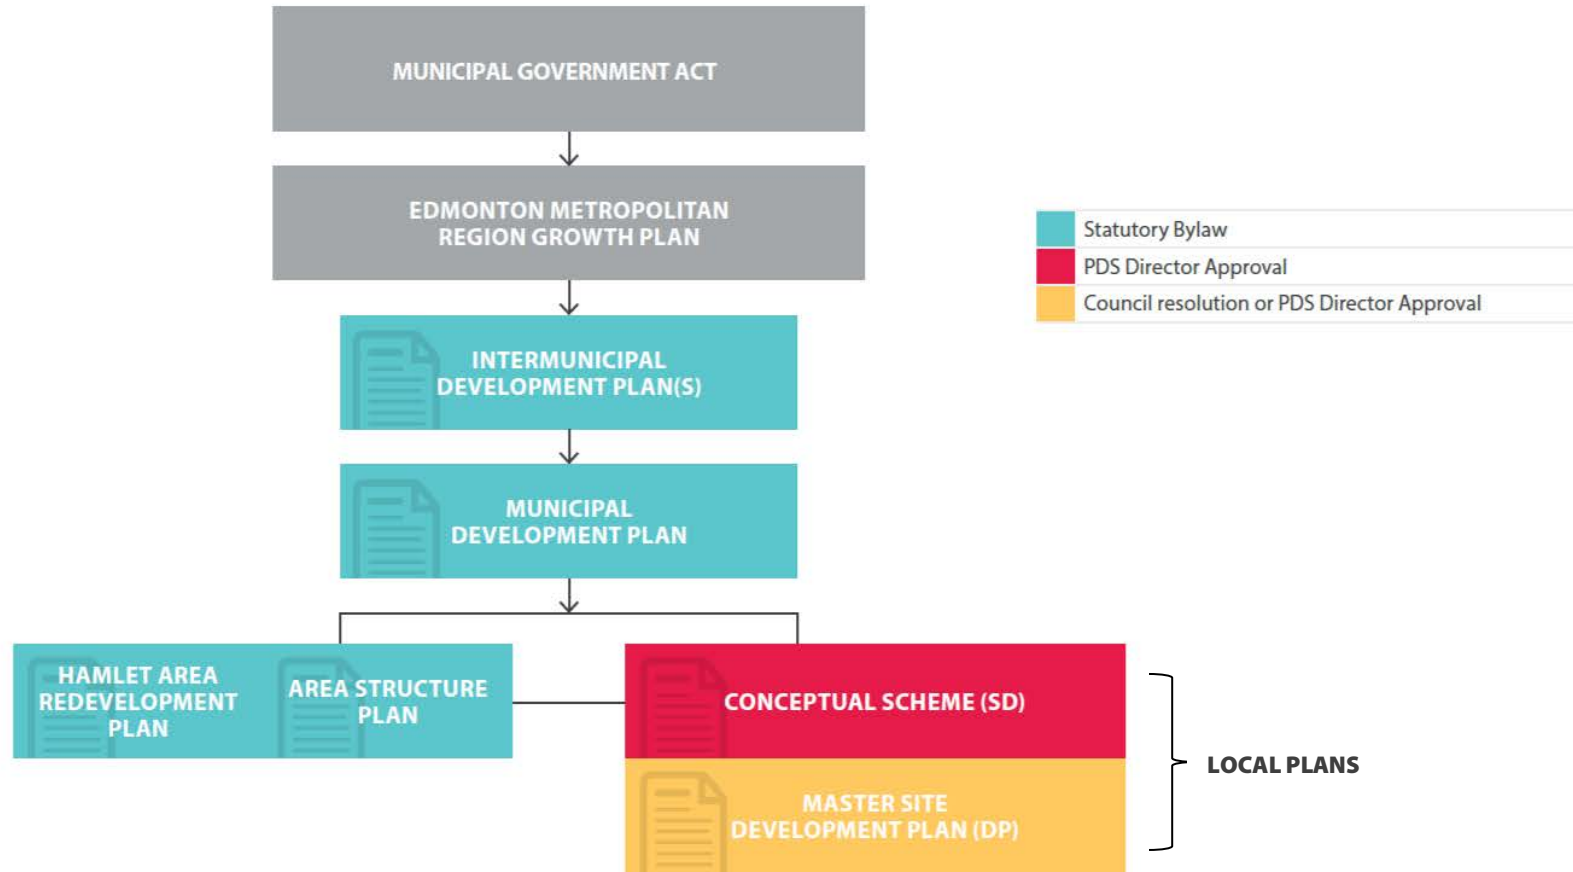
MUNICIPAL GOVERNMENT ACT

EDMONTON METROPOLITAN REGION GROWTH PLAN

INTERMUNICIPAL DEVELOPMENT PLAN(S)

MUNICIPAL DEVELOPMENT PLAN

HAMLET AREA REDEVELOPMENT PLAN

AREA STRUCTURE PLAN

CONCEPTUAL SCHEME (SD)

MASTER SITE DEVELOPMENT PLAN (DP)

LOCAL PLANS

Statutory Bylaw
PDS Director Approval
Council resolution or PDS Director Approval